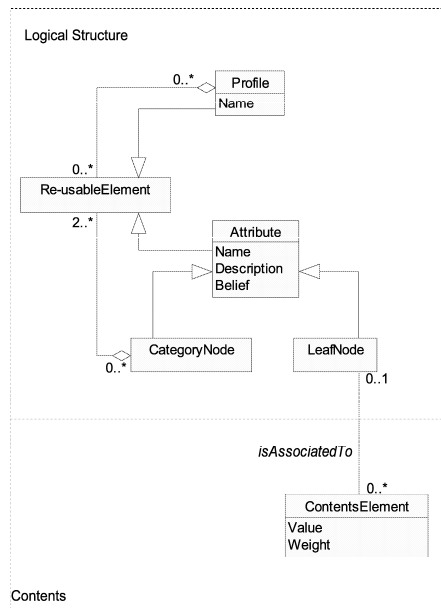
Logical Structure

0..*

Profile

Name

0..*

Re-usableElement

2..*

Attribute

Name
Description
Belief

CategoryNode

LeafNode

0..*

0..1

isAssociatedTo

0..*

ContentsElement

Value
Weight

Contents